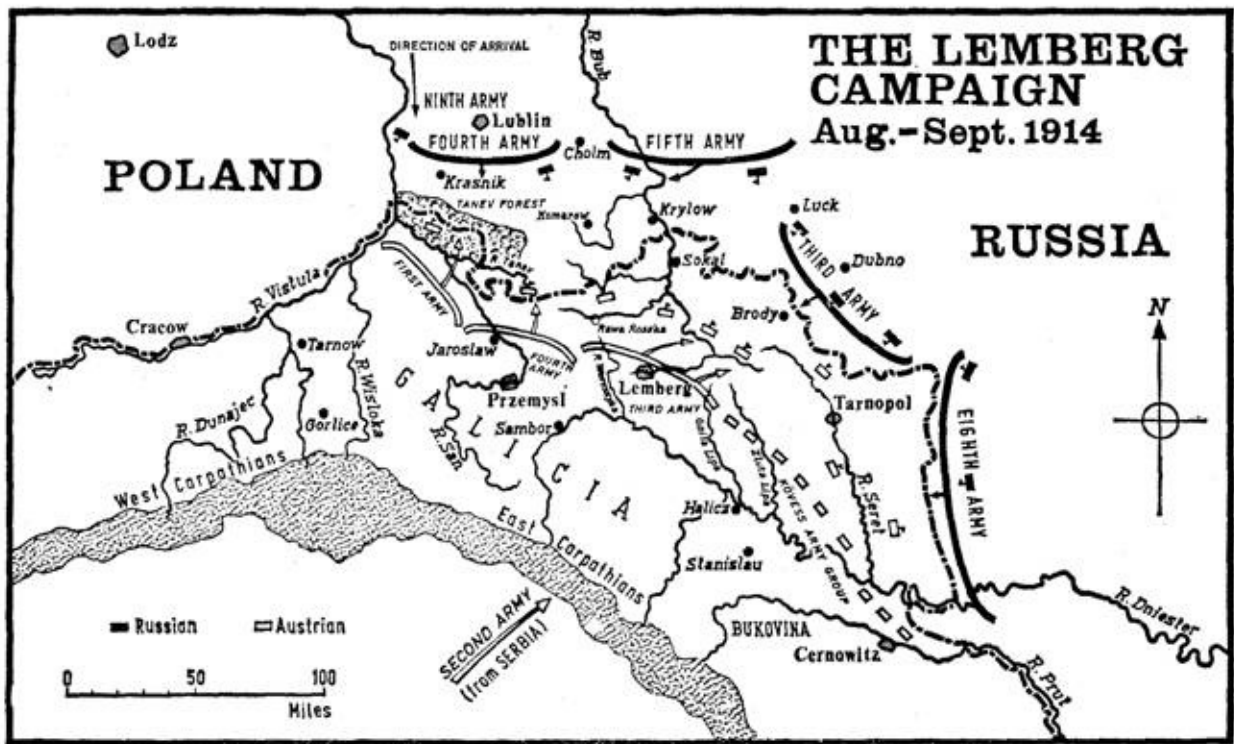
THE LEMBERG CAMPAIGN
Aug.-Sept. 1914

Lodz
DIRECTION OF ARRIVAL
NINTH ARMY
Lublin
FOURTH ARMY
Cholm
FIFTH ARMY
R. Bug
POLAND
Krasnik
TANEV FOREST
Komarow
Krylow
Luck
THIRD ARMY
Dubno
RUSSIA
R. Tanev
Sokal
R. Vistula
FIRST ARMY
Brody
Cracow
Rawa Ruska
N
Tarnow
Jaroslaw
FOURTH ARMY
R. Wisloka
GALICIA
Przemysl
Lemberg
R. Wereszyca
THIRD ARMY
Tarnopol
EIGHTH ARMY
R. Dunajec
Gorlice
R. San
Sambor
Gnila Lipa
Zlota Lipa
KOVESS ARMY GROUP
R. Seret
West Carpathians
East Carpathians
Halicz
Stanislau
Russian
Austrian
SECOND ARMY (from SERBIA)
BUKOVINA
Cernowitz
R. Dniester
R. Prut
0
50
100
Miles